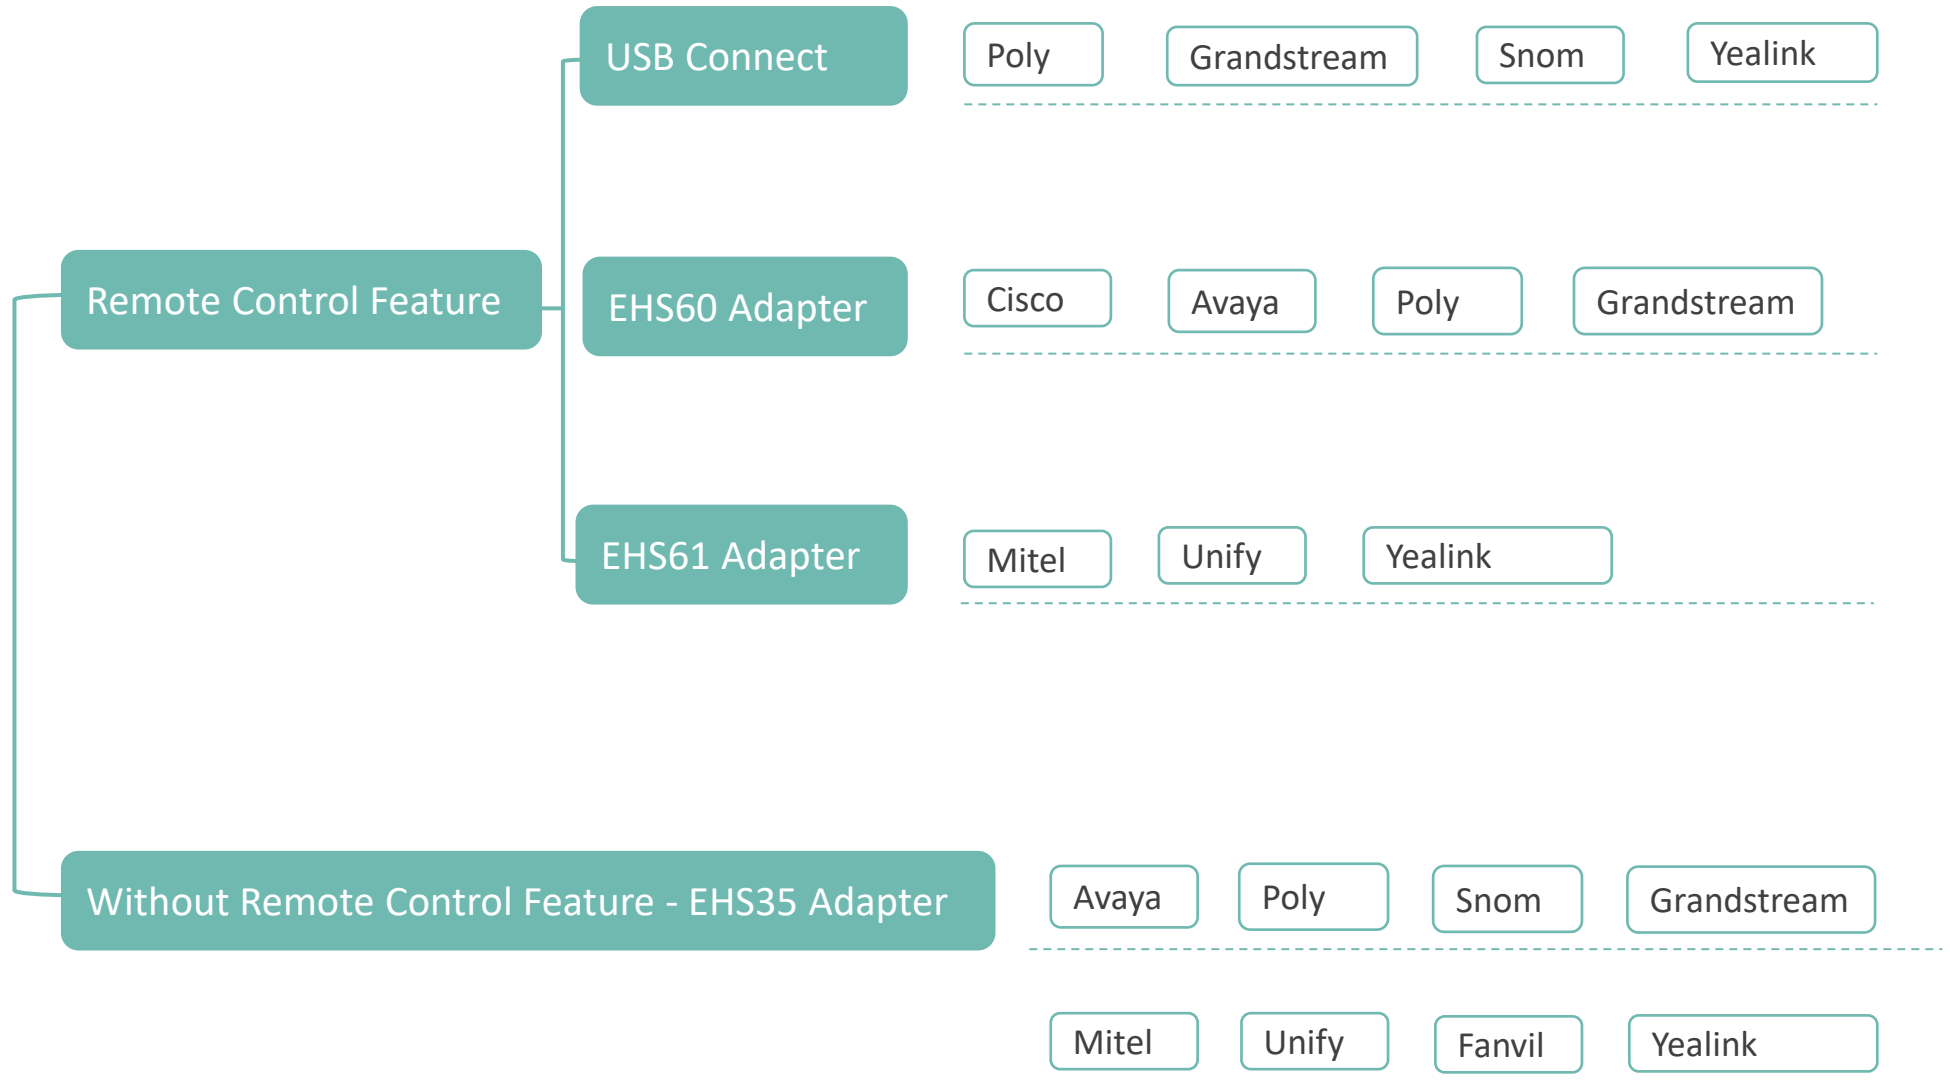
Remote Control Feature

USB Connect

Poly

Grandstream

Snom

Yealink

EHS60 Adapter

Cisco

Avaya

Poly

Grandstream

EHS61 Adapter

Mitel

Unify

Yealink

Without Remote Control Feature - EHS35 Adapter

Avaya

Poly

Snom

Grandstream

Mitel

Unify

Fanvil

Yealink